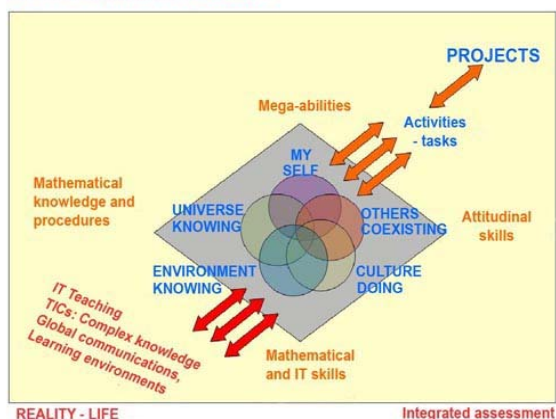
PROJECTS

Mega-abilities

Activities - tasks

Mathematical knowledge and procedures

MY SELF

UNIVERSE KNOWING

OTHERS COEXISTING

Attitudinal skills

ENVIRONMENT KNOWING

CULTURE DOING

IT Teaching
TICs: Complex knowledge
Global communications,
Learning environments

Mathematical and IT skills

REALITY - LIFE

Integrated assessment